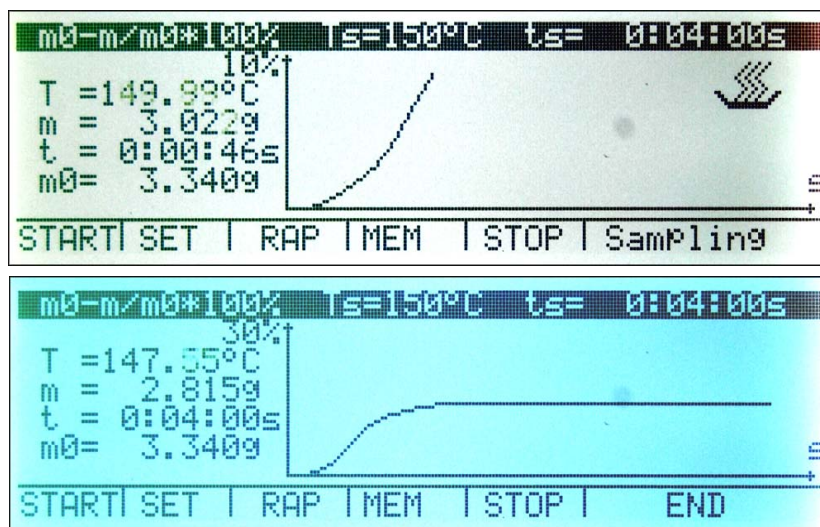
m0-m/m0*100% Ts=150°C ts= 0:04:00s
10%
T =149.99°C
m = 3.022g
t = 0:00:46s
m0= 3.340g
s
START | SET | RAP | MEM | STOP | Sampling

m0-m/m0*100% Ts=150°C ts= 0:04:00s
30%
T =147.55°C
m = 2.815g
t = 0:04:00s
m0= 3.340g
s
START | SET | RAP | MEM | STOP | END